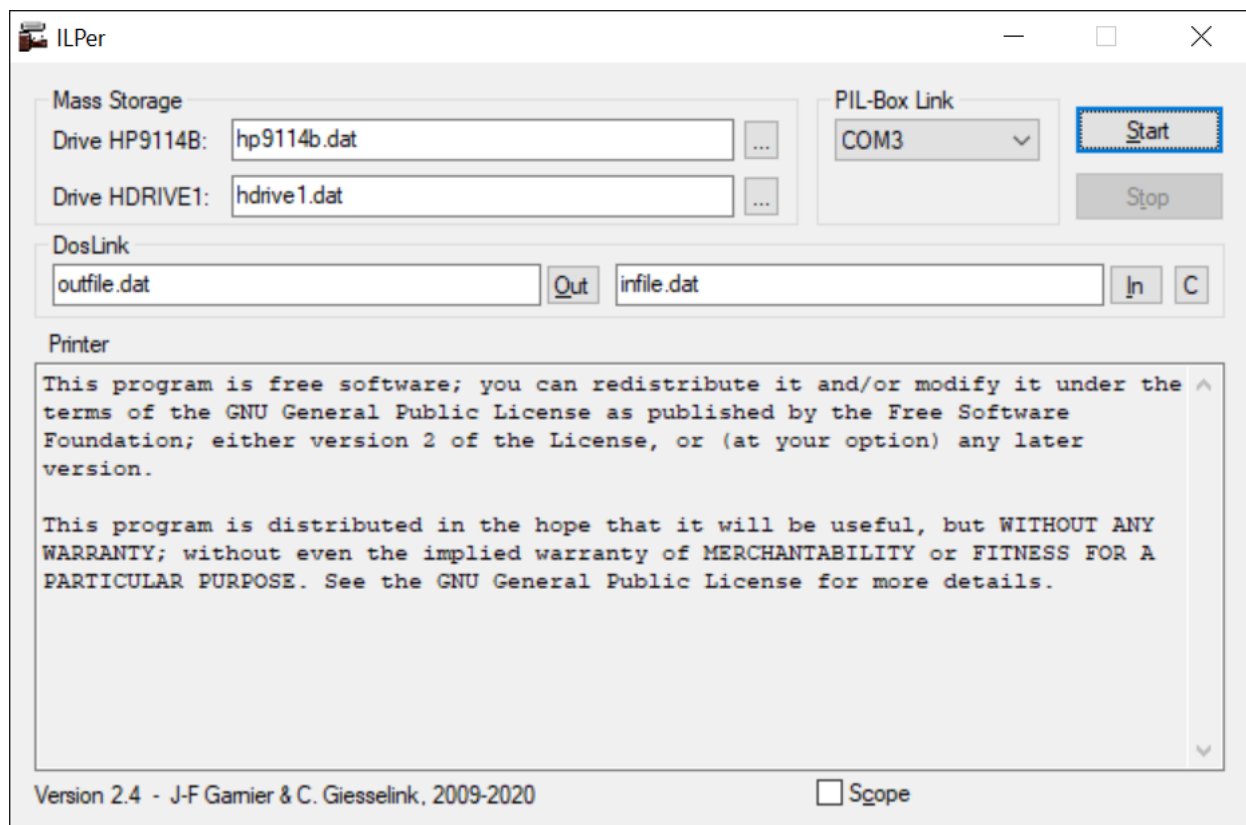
ILPer

Mass Storage
Drive HP9114B: hp9114b.dat ...
Drive HDRIVE1: hdrive1.dat ...

PIL-Box Link
COM3

Start
Stop

DosLink
outfile.dat Out infile.dat In C

Printer

This program is free software; you can redistribute it and/or modify it under the terms of the GNU General Public License as published by the Free Software Foundation; either version 2 of the License, or (at your option) any later version.

This program is distributed in the hope that it will be useful, but WITHOUT ANY WARRANTY; without even the implied warranty of MERCHANTABILITY or FITNESS FOR A PARTICULAR PURPOSE. See the GNU General Public License for more details.

Version 2.4 - J-F Garnier & C. Giesselink, 2009-2020

Scope